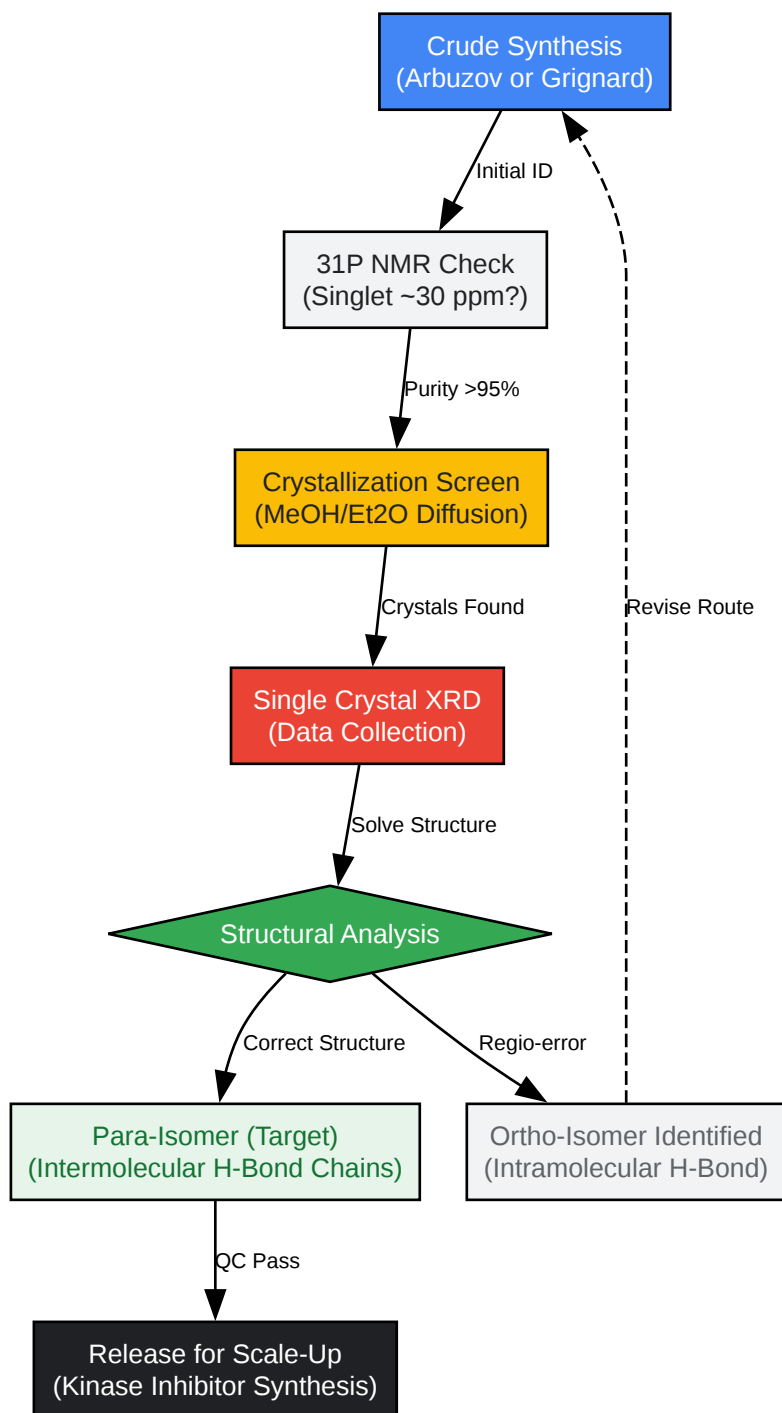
Crude Synthesis
(Arbuzov or Grignard)

Initial ID

31P NMR Check
(Singlet ~30 ppm?)

Purity >95%

Crystallization Screen
(MeOH/Et2O Diffusion)

Crystals Found

Single Crystal XRD
(Data Collection)

Solve Structure

Structural Analysis

Correct Structure

Regio-error

Para-Isomer (Target)
(Intermolecular H-Bond Chains)

Ortho-Isomer Identified
(Intramolecular H-Bond)

Revise Route

QC Pass

Release for Scale-Up
(Kinase Inhibitor Synthesis)